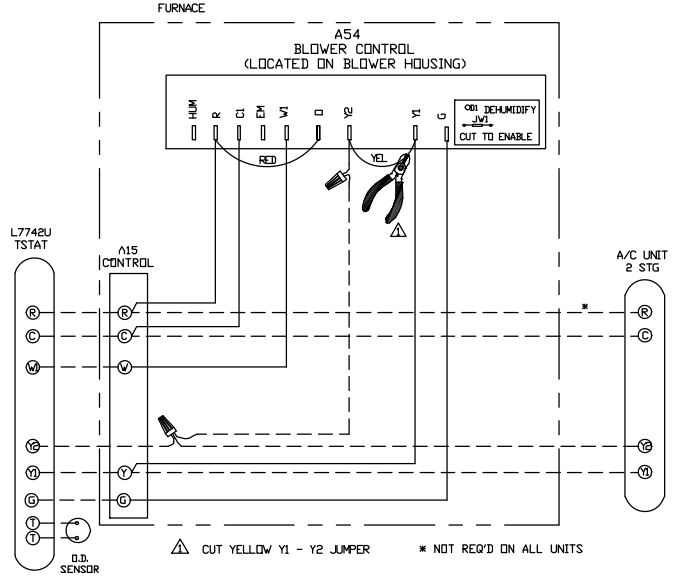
FURNACE

A54
BLOWER CONTROL
(LOCATED ON BLOWER HOUSING)

HUM R C1 EM W1 O Y2 Y1 G

DS1 DEHUMIDIFY
JW1
CUT TO ENABLE

RED
YEL

1

L7742U
TSTAT

A15
CONTROL

A/C UNIT
2 STG

R
C
W1
Y2
Y1
G
T
T

R
C
W
Y
G

R
C
Y2
Y1

*

O.D.
SENSOR

1 CUT YELLOW Y1 - Y2 JUMPER

* NOT REQ'D ON ALL UNITS